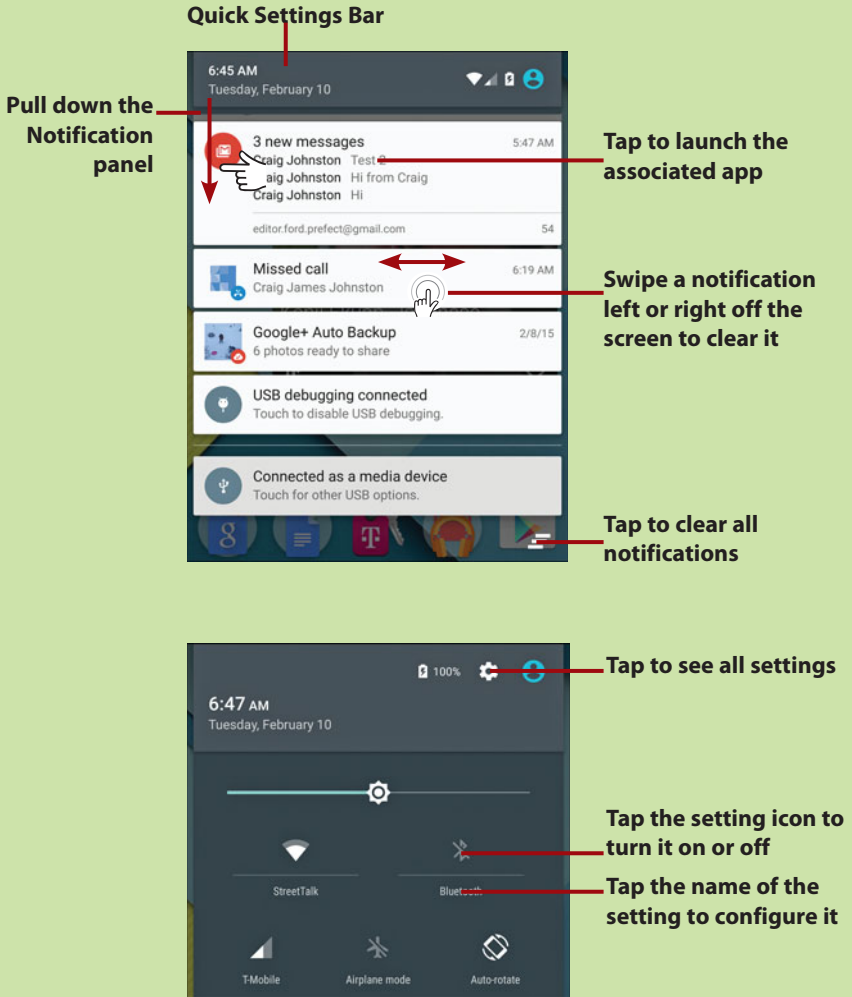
Quick Settings Bar

Pull down the Notification panel

6:45 AM
Tuesday, February 10

3 new messages 5:47 AM
Craig Johnston Test 2
Craig Johnston Hi from Craig
Craig Johnston Hi
editor.ford.prefect@gmail.com 54

Missed call 6:19 AM
Craig James Johnston

Google+ Auto Backup 2/8/15
6 photos ready to share

USB debugging connected
Touch to disable USB debugging.

Connected as a media device
Touch for other USB options.

Tap to launch the associated app

Swipe a notification left or right off the screen to clear it

Tap to clear all notifications

100%

6:47 AM
Tuesday, February 10

StreetTalk
Bluetooth
T-Mobile
Airplane mode
Auto-rotate

Tap to see all settings

Tap the setting icon to turn it on or off

Tap the name of the setting to configure it